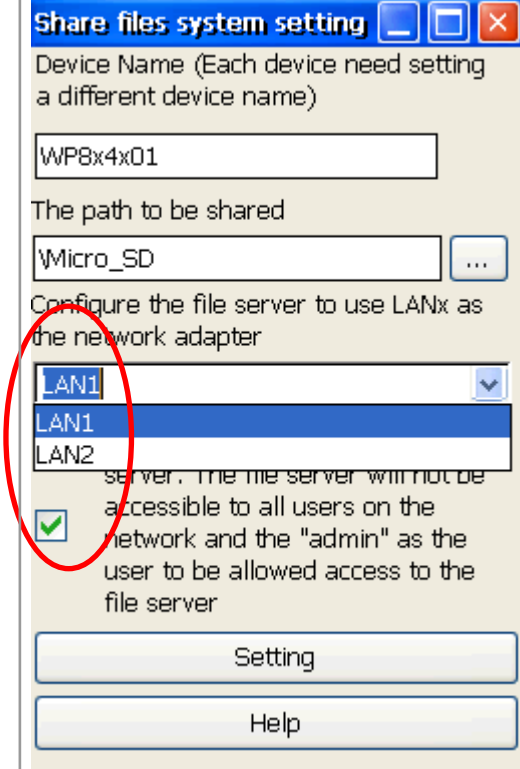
Share files system setting

Device Name (Each device need setting a different device name)

WP8x4x01

The path to be shared

\Micro_SD

...

Configure the file server to use LANx as the network adapter

LAN1

LAN1

LAN2

server. The file server will not be accessible to all users on the network and the "admin" as the user to be allowed access to the file server

Setting

Help